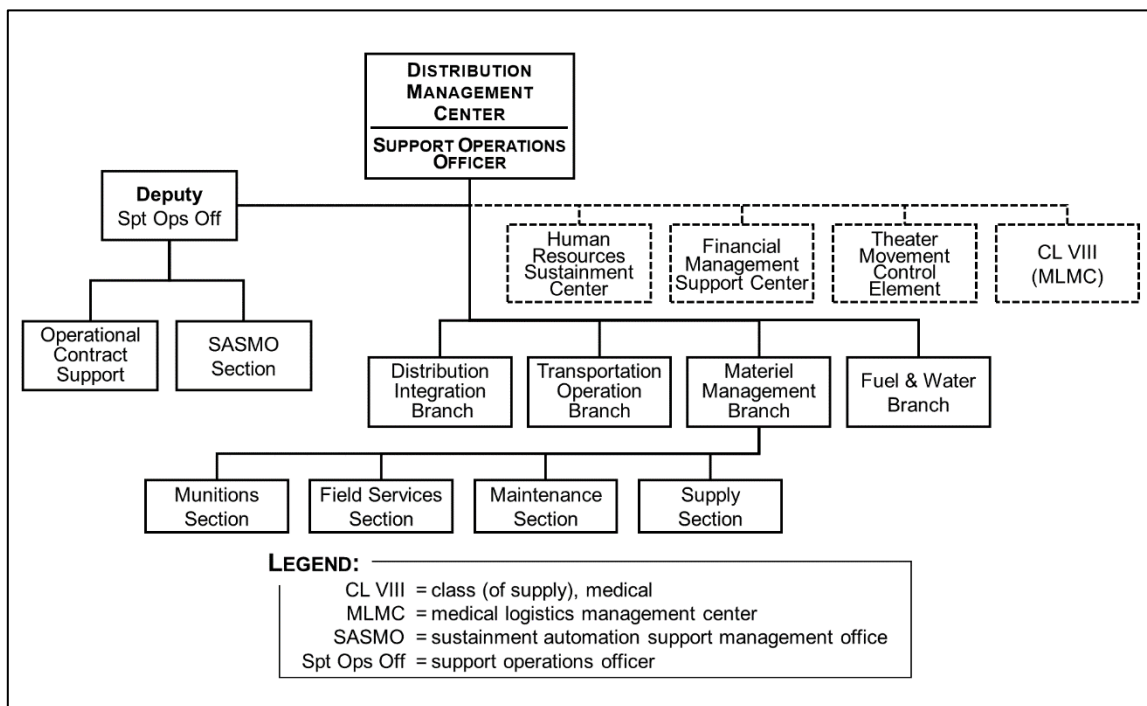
DISTRIBUTION MANAGEMENT CENTER

SUPPORT OPERATIONS OFFICER

Deputy
Spt Ops Off

Human Resources Sustainment Center

Financial Management Support Center

Theater Movement Control Element

CL VIII (MLMC)

Operational Contract Support

SASMO Section

Distribution Integration Branch

Transportation Operation Branch

Materiel Management Branch

Fuel & Water Branch

Munitions Section

Field Services Section

Maintenance Section

Supply Section

LEGEND:
CL VIII = class (of supply), medical
MLMC = medical logistics management center
SASMO = sustainment automation support management office
Spt Ops Off = support operations officer